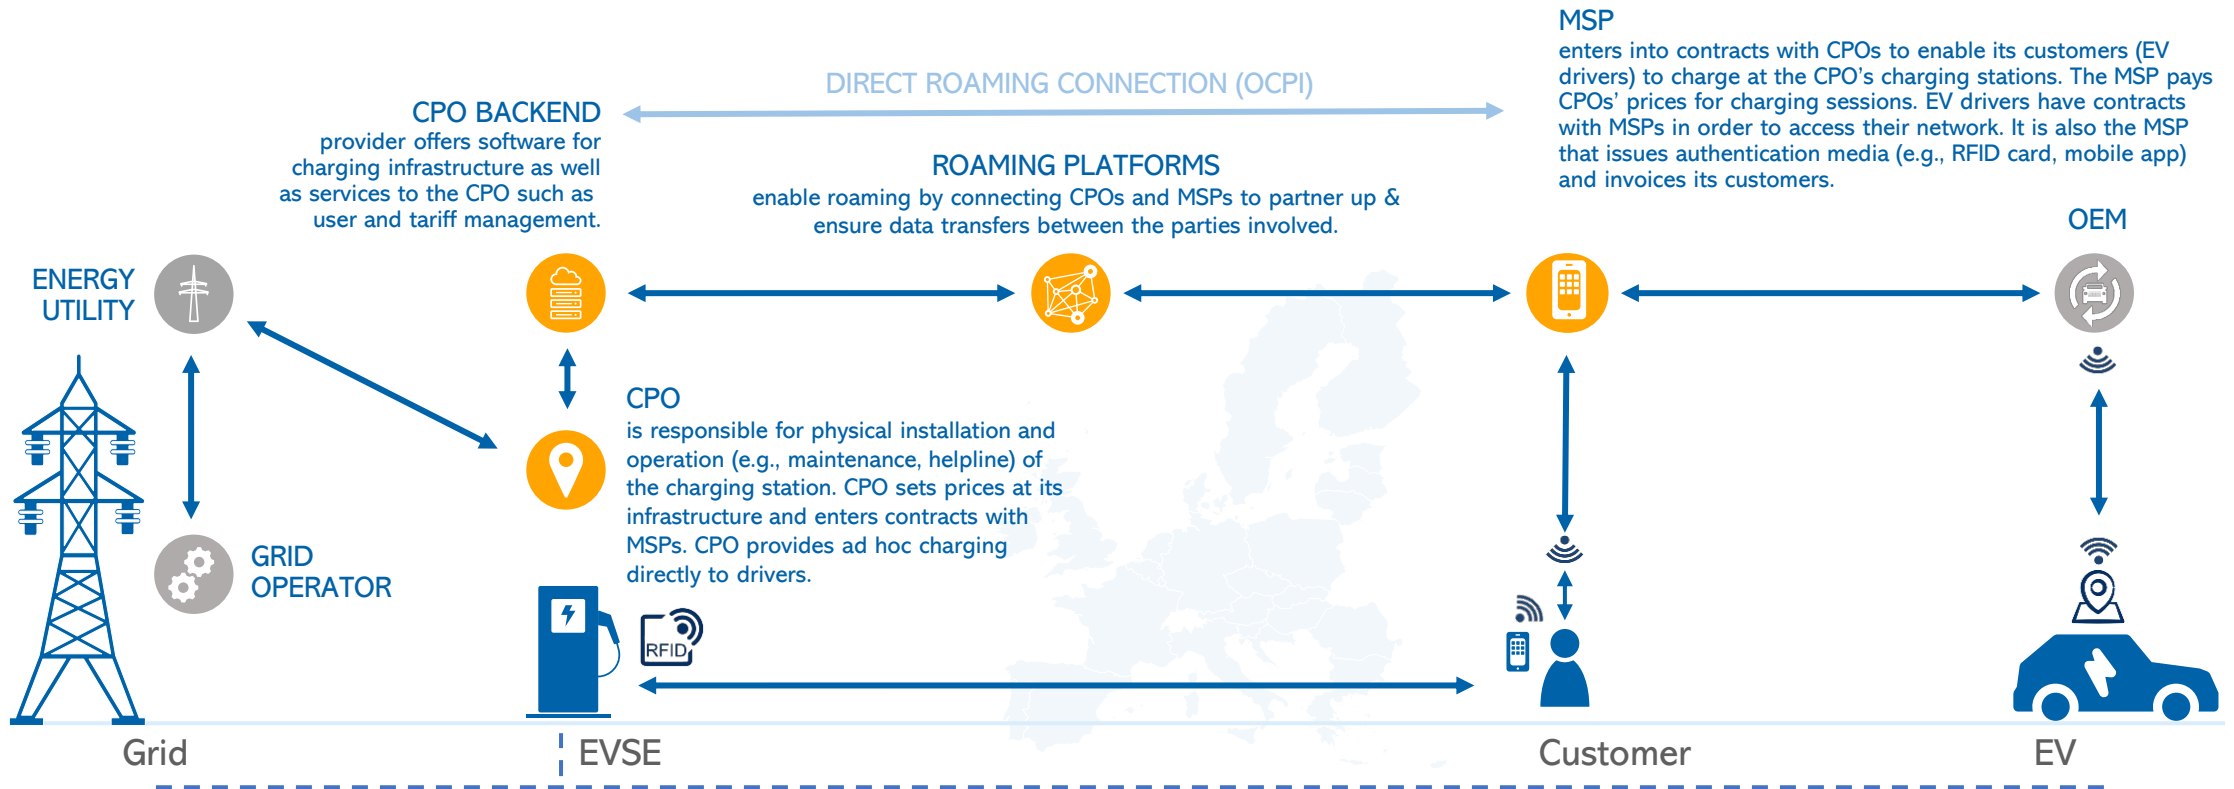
MSP
enters into contracts with CPOs to enable its customers (EV drivers) to charge at the CPO's charging stations. The MSP pays CPOs' prices for charging sessions. EV drivers have contracts with MSPs in order to access their network. It is also the MSP that issues authentication media (e.g., RFID card, mobile app) and invoices its customers.

DIRECT ROAMING CONNECTION (OCPI)

CPO BACKEND
provider offers software for charging infrastructure as well as services to the CPO such as user and tariff management.

ROAMING PLATFORMS
enable roaming by connecting CPOs and MSPs to partner up & ensure data transfers between the parties involved.

OEM

ENERGY UTILITY

CPO
is responsible for physical installation and operation (e.g., maintenance, helpline) of the charging station. CPO sets prices at its infrastructure and enters contracts with MSPs. CPO provides ad hoc charging directly to drivers.

GRID OPERATOR

RFID

Grid
EVSE
Customer
EV